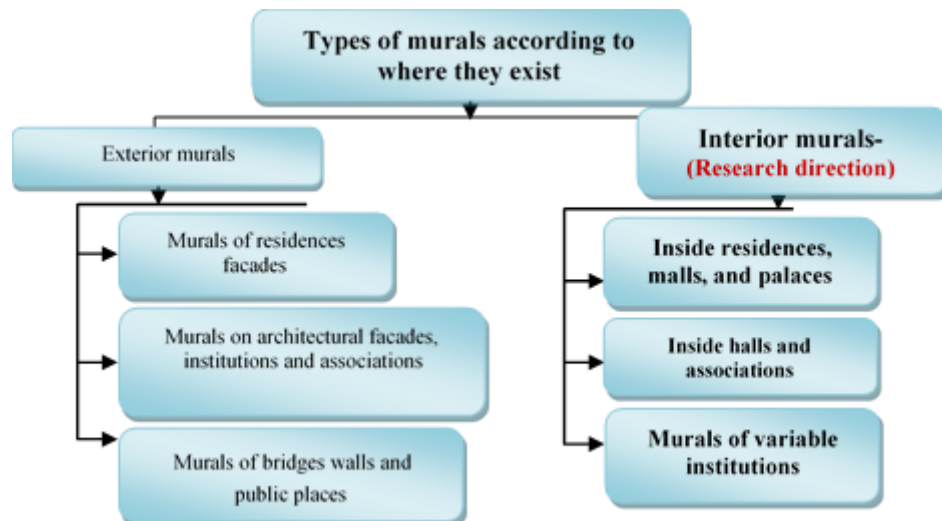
Types of murals according to where they exist

Exterior murals

Murals of residences facades

Murals on architectural facades, institutions and associations

Murals of bridges walls and public places

Interior murals-
(Research direction)

Inside residences, malls, and palaces

Inside halls and associations

Murals of variable institutions